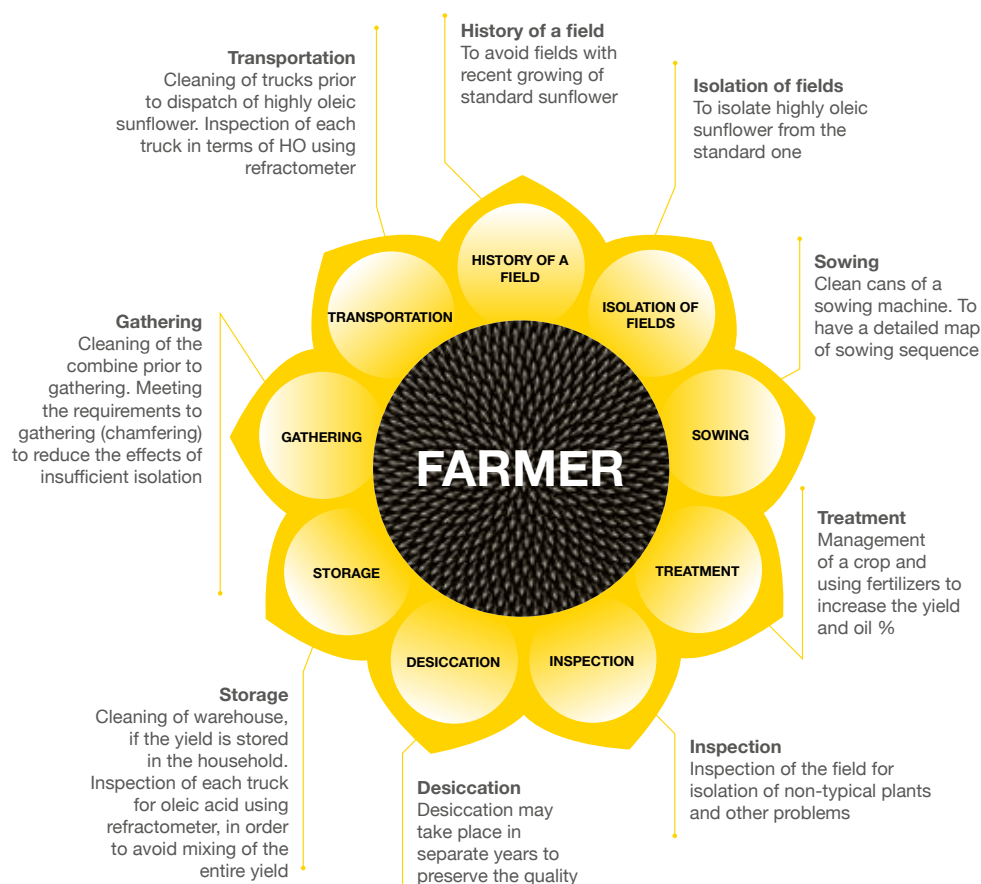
History of a field
To avoid fields with recent growing of standard sunflower

Isolation of fields
To isolate highly oleic sunflower from the standard one

Sowing
Clean cans of a sowing machine. To have a detailed map of sowing sequence

Treatment
Management of a crop and using fertilizers to increase the yield and oil %

Inspection
Inspection of the field for isolation of non-typical plants and other problems

Desiccation
Desiccation may take place in separate years to preserve the quality

Storage
Cleaning of warehouse, if the yield is stored in the household. Inspection of each truck for oleic acid using refractometer, in order to avoid mixing of the entire yield

Gathering
Cleaning of the combine prior to gathering. Meeting the requirements to gathering (chamfering) to reduce the effects of insufficient isolation

Transportation
Cleaning of trucks prior to dispatch of highly oleic sunflower. Inspection of each truck in terms of HO using refractometer

HISTORY OF A FIELD

ISOLATION OF FIELDS

SOWING

TREATMENT

INSPECTION

DESICCATION

STORAGE

GATHERING

TRANSPORTATION

FARMER